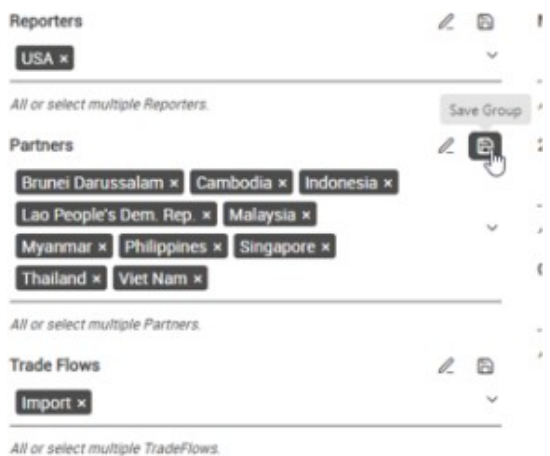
Reporters

USA ×

All or select multiple Reporters.

Save Group

Partners

Brunei Darussalam × Cambodia × Indonesia × Lao People's Dem. Rep. × Malaysia × Myanmar × Philippines × Singapore × Thailand × Viet Nam ×

All or select multiple Partners.

Trade Flows

Import ×

All or select multiple TradeFlows.